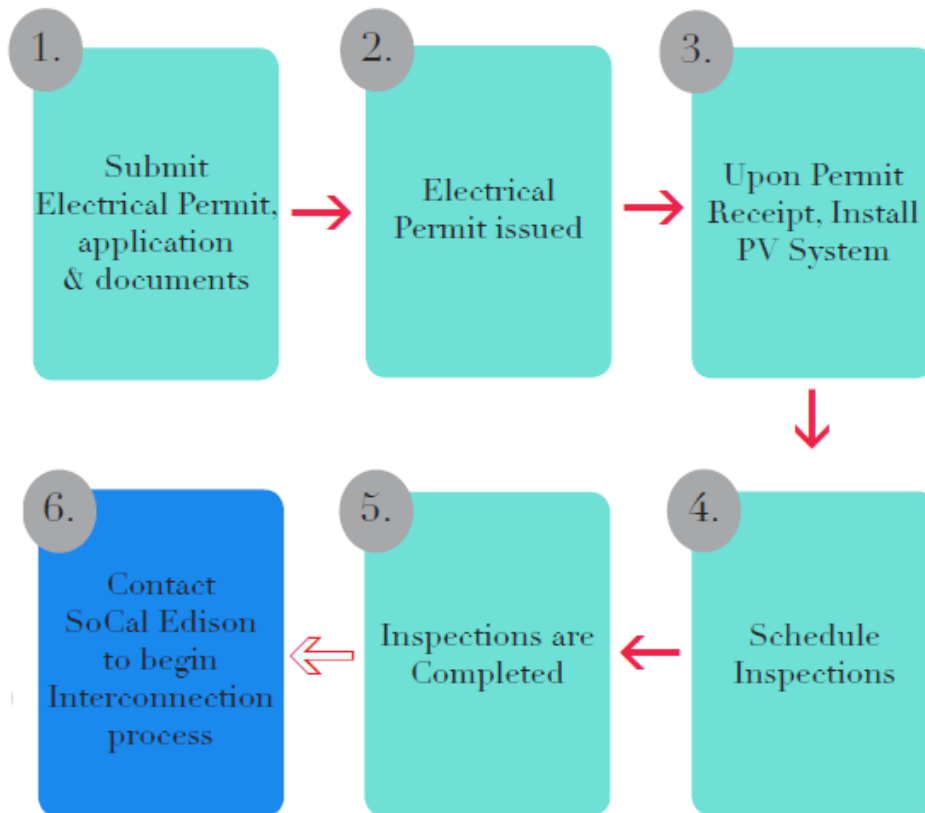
1.

Submit Electrical Permit, application & documents

2.

Electrical Permit issued

3.

Upon Permit Receipt, Install PV System

4.

Schedule Inspections

5.

Inspections are Completed

6.

Contact SoCal Edison to begin Interconnection process